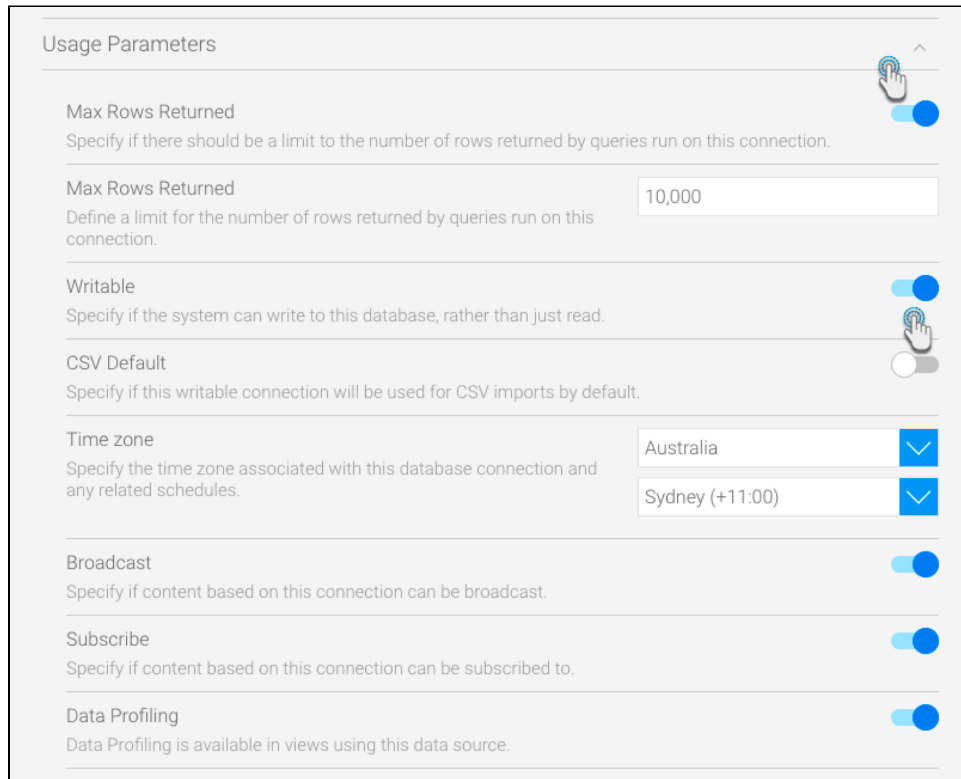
Usage Parameters

Max Rows Returned
Specify if there should be a limit to the number of rows returned by queries run on this connection.

Max Rows Returned
Define a limit for the number of rows returned by queries run on this connection.
10,000

Writable
Specify if the system can write to this database, rather than just read.

CSV Default
Specify if this writable connection will be used for CSV imports by default.

Time zone
Specify the time zone associated with this database connection and any related schedules.
Australia
Sydney (+11:00)

Broadcast
Specify if content based on this connection can be broadcast.

Subscribe
Specify if content based on this connection can be subscribed to.

Data Profiling
Data Profiling is available in views using this data source.